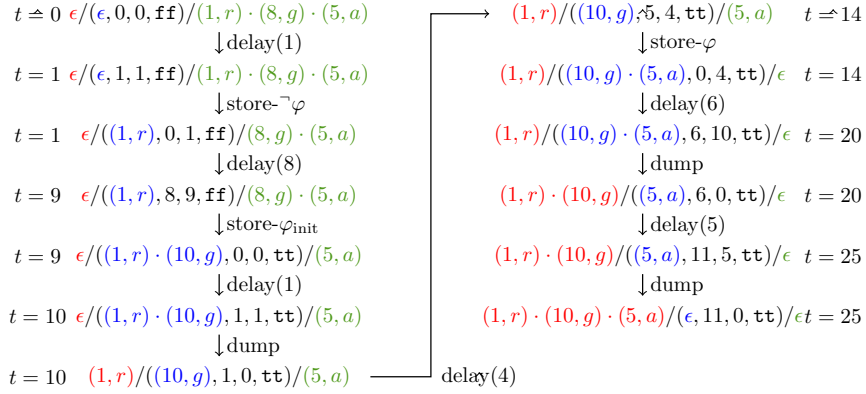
$t = 0$ $\epsilon/(\epsilon, 0, 0, \texttt{ff})/(1,r)\cdot(8,g)\cdot(5,a)$
$\downarrow$delay(1)
$t = 1$ $\epsilon/(\epsilon, 1, 1, \texttt{ff})/(1,r)\cdot(8,g)\cdot(5,a)$
$\downarrow$store-$\neg\varphi$
$t = 1$ $\epsilon/((1,r), 0, 1, \texttt{ff})/(8,g)\cdot(5,a)$
$\downarrow$delay(8)
$t = 9$ $\epsilon/((1,r), 8, 9, \texttt{ff})/(8,g)\cdot(5,a)$
$\downarrow$store-$\varphi_{\text{init}}$
$t = 9$ $\epsilon/((1,r)\cdot(10,g), 0, 0, \texttt{tt})/(5,a)$
$\downarrow$delay(1)
$t = 10$ $\epsilon/((1,r)\cdot(10,g), 1, 1, \texttt{tt})/(5,a)$
$\downarrow$dump
$t = 10$ $(1,r)/((10,g), 1, 0, \texttt{tt})/(5,a)$

delay(4)

$(1,r)/((10,g), 5, 4, \texttt{tt})/(5,a)$ $t = 14$
$\downarrow$store-$\varphi$
$(1,r)/((10,g)\cdot(5,a), 0, 4, \texttt{tt})/\epsilon$ $t = 14$
$\downarrow$delay(6)
$(1,r)/((10,g)\cdot(5,a), 6, 10, \texttt{tt})/\epsilon$ $t = 20$
$\downarrow$dump
$(1,r)\cdot(10,g)/((5,a), 6, 0, \texttt{tt})/\epsilon$ $t = 20$
$\downarrow$delay(5)
$(1,r)\cdot(10,g)/((5,a), 11, 5, \texttt{tt})/\epsilon$ $t = 25$
$\downarrow$dump
$(1,r)\cdot(10,g)\cdot(5,a)/(\epsilon, 11, 0, \texttt{tt})/\epsilon$ $t = 25$